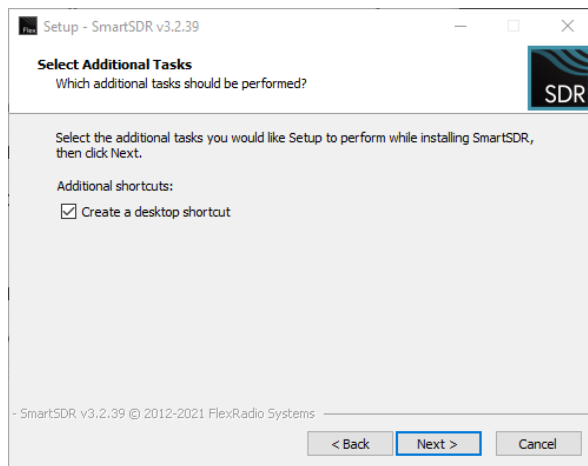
Flex Setup - SmartSDR v3.2.39

Select Additional Tasks
Which additional tasks should be performed?

SDR

Select the additional tasks you would like Setup to perform while installing SmartSDR, then click Next.

Additional shortcuts:

Create a desktop shortcut

SmartSDR v3.2.39 © 2012-2021 FlexRadio Systems

< Back
Next >
Cancel